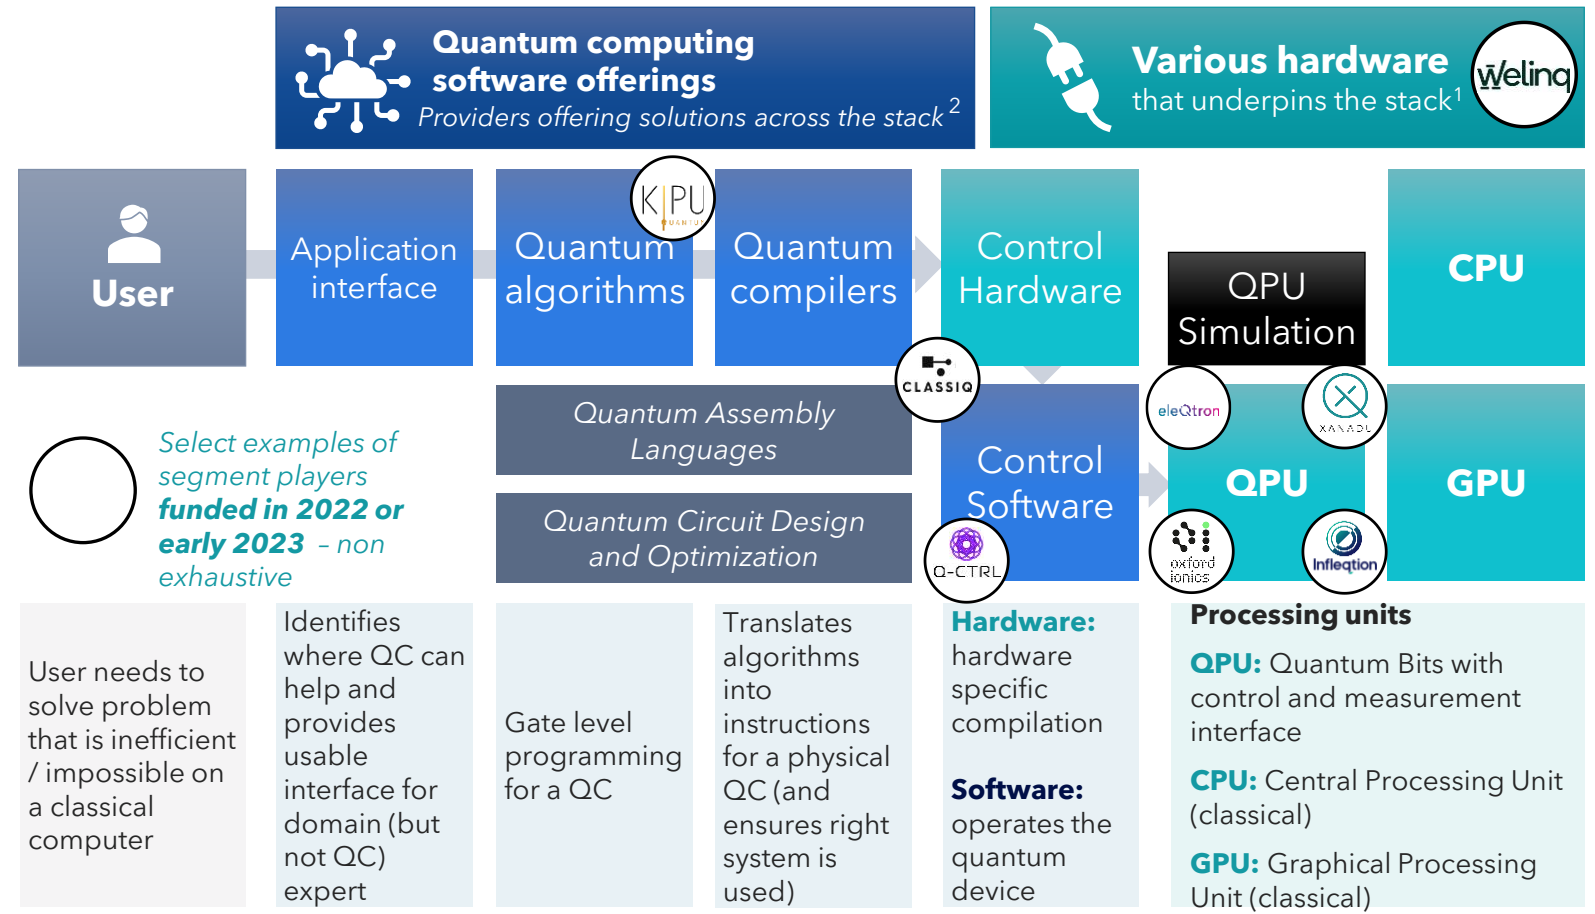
Quantum computing software offerings
Providers offering solutions across the stack $^2$

Various hardware
that underpins the stack$^1$

weling

User

Application interface

K|PU QUANTUM

Quantum algorithms

Quantum compilers

Control Hardware

QPU Simulation

CPU

CLASSIQ

Quantum Assembly Languages

Quantum Circuit Design and Optimization

Control Software

Q-CTRL

eleQtron

XANADU

QPU

GPU

oxford ionics

Infleqtion

Select examples of segment players funded in 2022 or early 2023 – non exhaustive

User needs to solve problem that is inefficient / impossible on a classical computer

Identifies where QC can help and provides usable interface for domain (but not QC) expert

Gate level programming for a QC

Translates algorithms into instructions for a physical QC (and ensures right system is used)

Hardware: hardware specific compilation

Software: operates the quantum device

Processing units

QPU: Quantum Bits with control and measurement interface

CPU: Central Processing Unit (classical)

GPU: Graphical Processing Unit (classical)